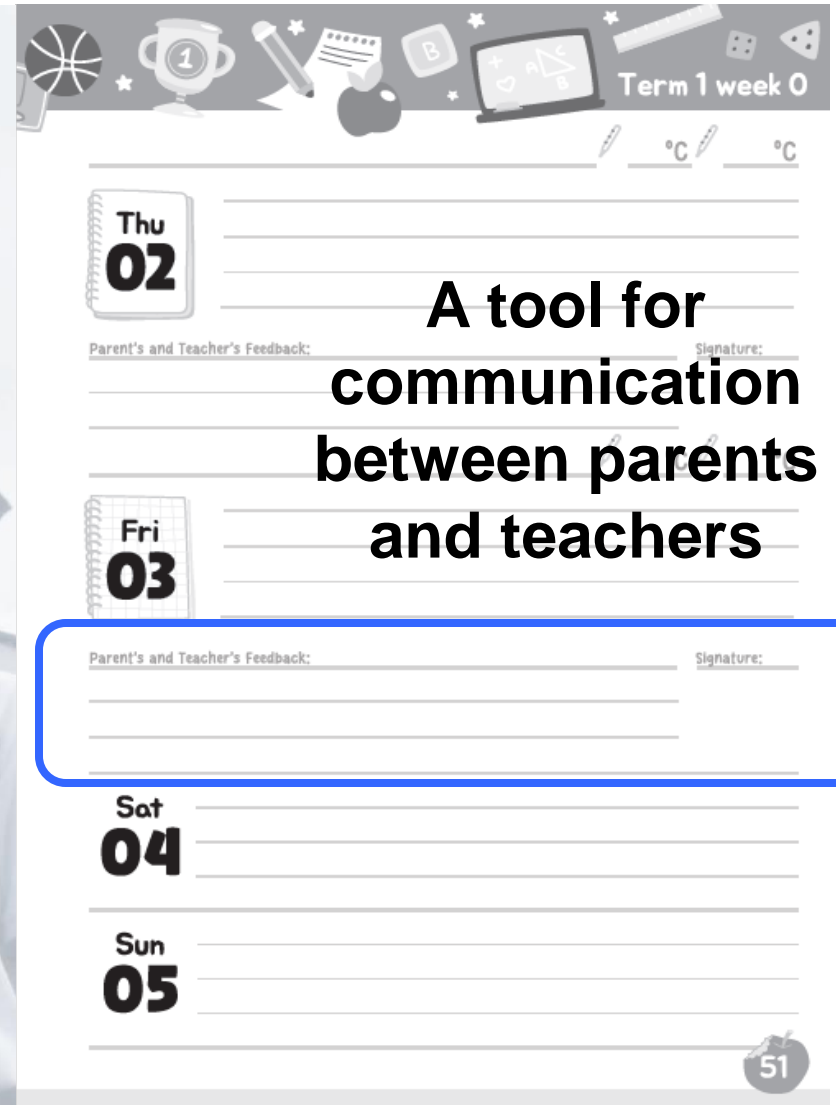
Term 1 week 0

°C °C

Thu 02

A tool for communication between parents and teachers

Parent's and Teacher's Feedback: Signature:

Fri 03

Parent's and Teacher's Feedback: Signature:

Sat 04

Sun 05

51